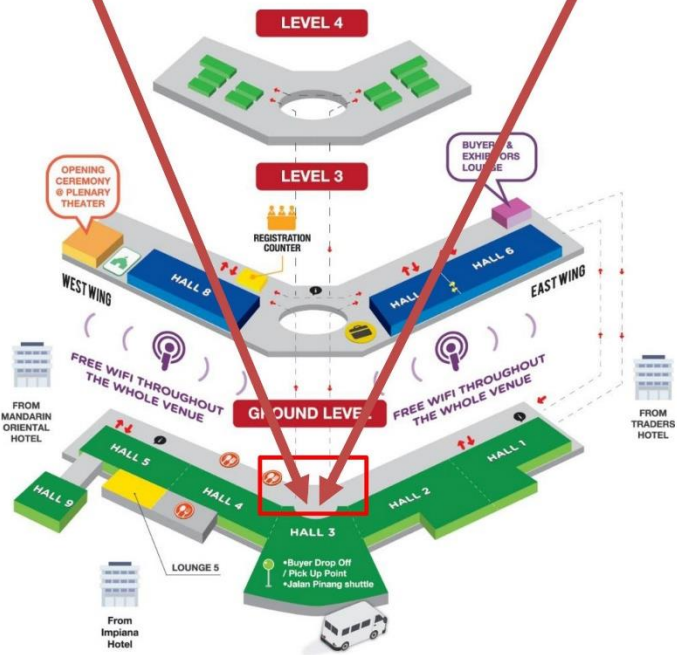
LEVEL 4

LEVEL 3

OPENING CEREMONY @ PLENARY THEATER

BUYER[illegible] & EXHIB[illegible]ORS LOUNGE

REGISTRATION COUNTER

WEST WING

HALL 8

HALL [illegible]

HALL 6

EAST WING

FREE WIFI THROUGHOUT THE WHOLE VENUE

FREE WIFI THROUGHOUT THE WHOLE VENUE

FROM MANDARIN ORIENTAL HOTEL

FROM TRADERS HOTEL

G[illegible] LEV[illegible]

HALL 5

HALL 9

HALL 4

HALL 3

HALL 2

HALL 1

LOUNGE 5

•Buyer Drop Off / Pick Up Point
•Jalan Pinang shuttle

From Impiana Hotel